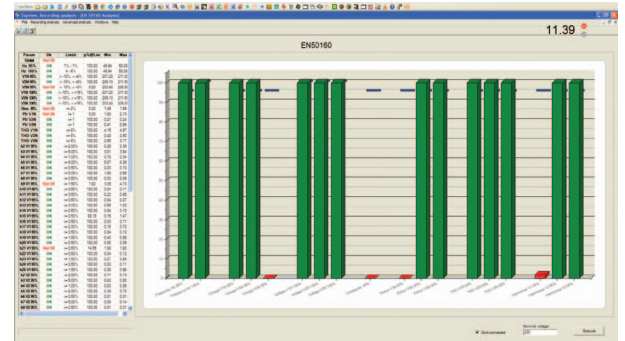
EN50160

11.39

| Param | Ok | Limits | p%/(Lim) | Min | Max |
|---|---|---|---|---|---|
| Global | Not OK | | | | |
| Hz 95% | OK | 1% -1% | 100.00 | 49.94 | 50.05 |
| Hz 100% | OK | 4% -6% | 100.00 | 49.94 | 50.05 |
| V1N 95% | OK | +10% / -10% | 100.00 | 227.37 | 231.50 |
| V2N 95% | OK | +10% / -10% | 100.00 | 228.15 | 231.78 |
| V3N 95% | Not OK | +10% / -10% | 0.00 | 205.40 | 205.40 |

Grid connected

Nominal voltage
230

Execute